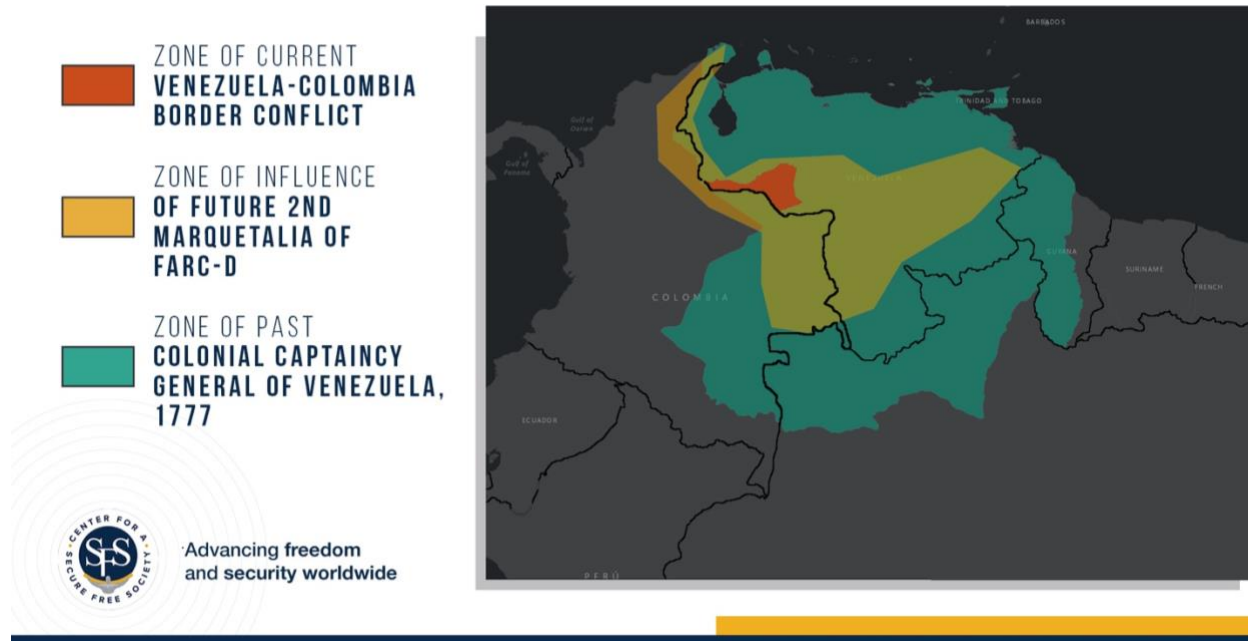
ZONE OF CURRENT
VENEZUELA-COLOMBIA BORDER CONFLICT

ZONE OF INFLUENCE
OF FUTURE 2ND MARQUETALIA OF FARC-D

ZONE OF PAST
COLONIAL CAPTAINCY GENERAL OF VENEZUELA, 1777

BARBADOS
TRINIDAD AND TOBAGO
Gulf of Darien
Gulf of Panama
VENEZUELA
GUYANA
SURINAME
FRENCH
COLOMBIA
ECUADOR
PERU

CENTER FOR A SECURE FREE SOCIETY
SFS

Advancing freedom and security worldwide